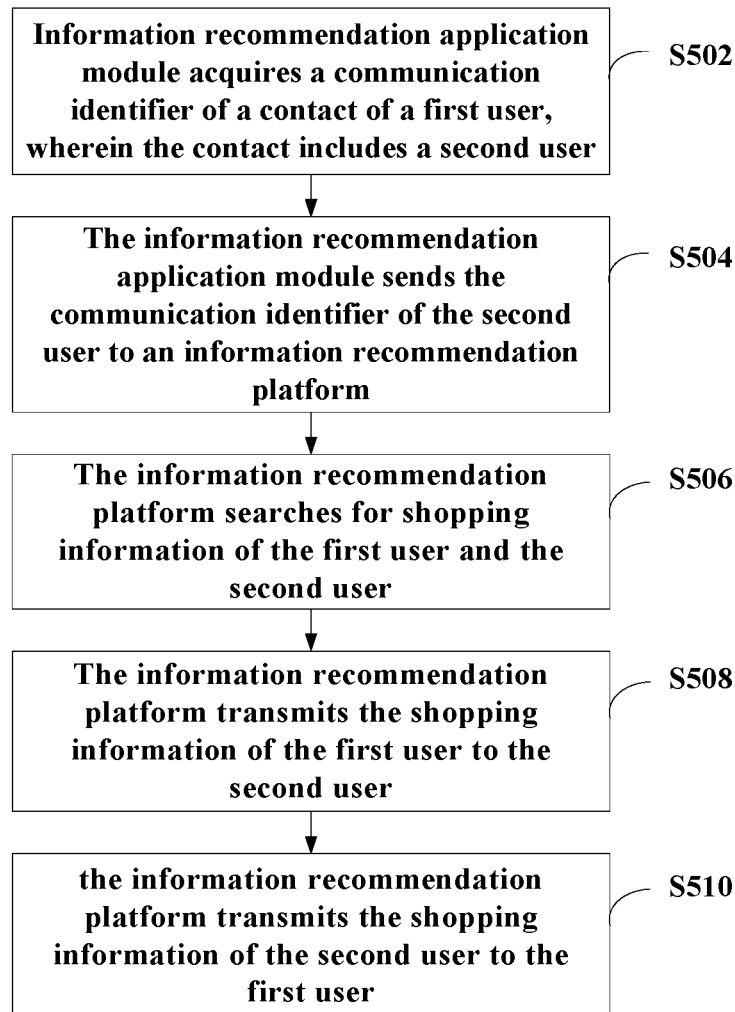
Information recommendation application module acquires a communication identifier of a contact of a first user, wherein the contact includes a second user

S502

The information recommendation application module sends the communication identifier of the second user to an information recommendation platform

S504

The information recommendation platform searches for shopping information of the first user and the second user

S506

The information recommendation platform transmits the shopping information of the first user to the second user

S508

the information recommendation platform transmits the shopping information of the second user to the first user

S510